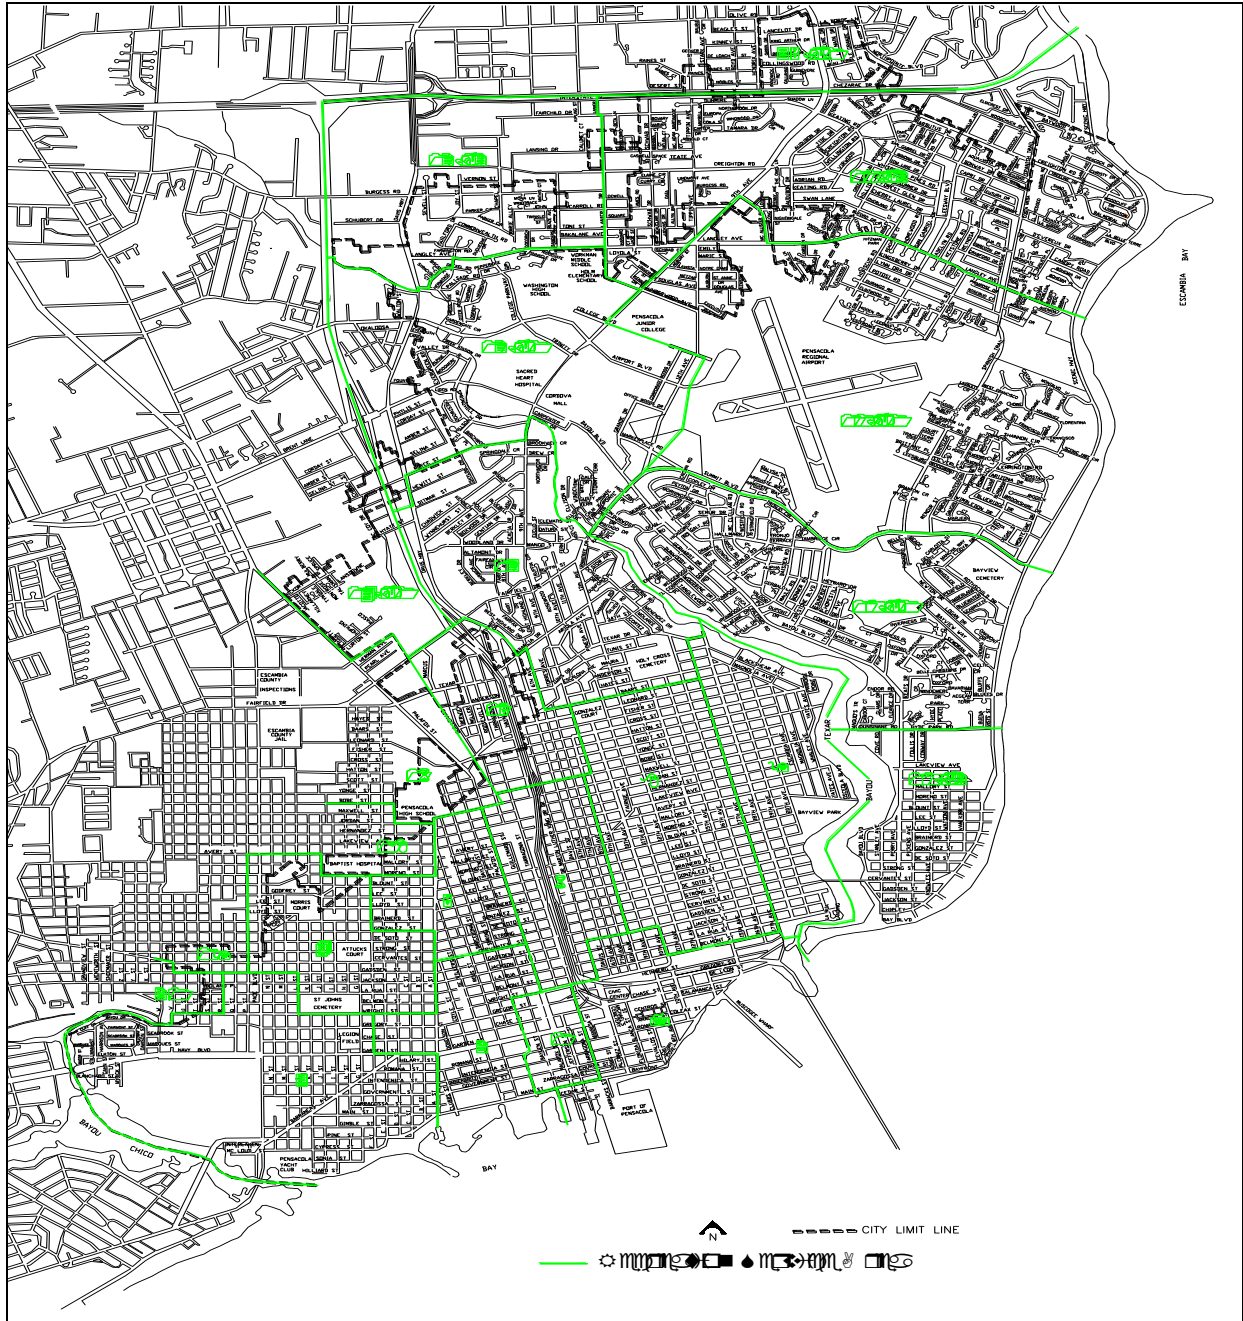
ESCAMBIA BAY

WASHINGTON HIGH SCHOOL

WORKMAN MIDDLE SCHOOL

HOLM ELEMENTARY SCHOOL

PENSACOLA JUNIOR COLLEGE

PENSACOLA REGIONAL AIRPORT

SACRED HEART HOSPITAL

CORDOVA MALL

BAYVIEW CEMETERY

HOLY CROSS CEMETERY

ESCAMBIA COUNTY INSPECTIONS

ESCAMBIA COUNTY JAIL

PENSACOLA HIGH SCHOOL

BAPTIST HOSPITAL

MORRIS COURT

ATTUCKS COURT

ST JOHNS CEMETERY

LEGION FIELD

BAYVIEW PARK

BAYOU TEXAR

PORT OF PENSACOLA

PENSACOLA YACHT CLUB

BAYOU CHICO

BAY

FAIRFIELD DR

BURGESS RD

SCHUBERT DR

LANSING DR

CREIGHTON RD

AIRPORT BLVD

AVERY ST

NAVY BLVD

LAKEVIEW AVE

MAIN ST

GARDEN ST

N

CITY LIMIT LINE

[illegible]